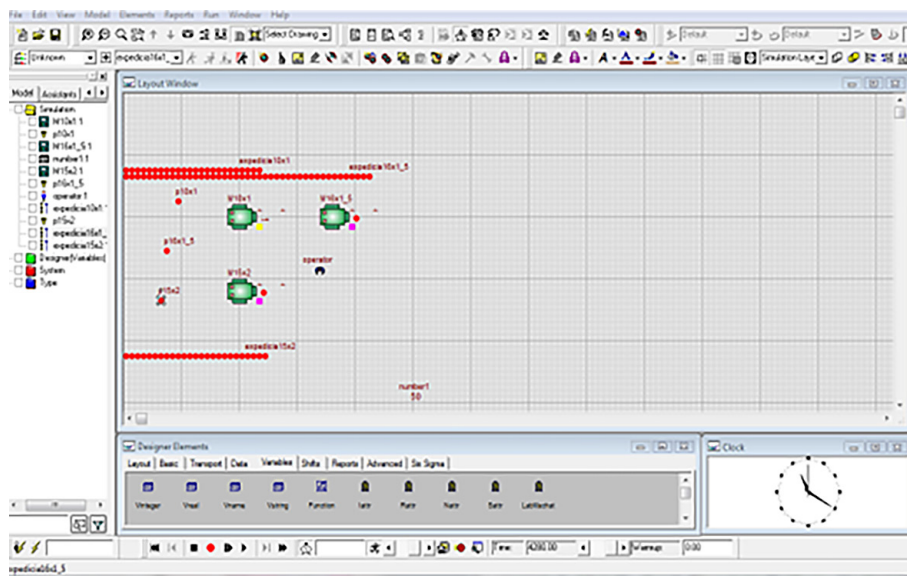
File Edit View Model Elements Reports Run Window Help

Select Drawing

Default

Default

Unknown

expedicia16x1_

Simulation Laye

Model Assistants

Simulation
M10x1 1
p10x1
M16x1_5 1
number1 1
M15x2 1
p16x1_5
operator 1
expedicia10x1
p15x2
expedicia16x1_
expedicia15x2
Designer(Variables)
System
Type

Layout Window

expedicia10x1
expedicia16x1_5
p10x1
M10x1
M16x1_5
p16x1_5
operator
M15x2
p15x2
expedicia15x2
number1
50

Designer Elements

Layout Basic Transport Data Variables Shifts Reports Advanced Sis Signs

Vinteger Vreal Vname Vstring Function Iattr Rattr Nattr Sattr LabWachet

Clock

Time: 4080.00
Warmup: 0.00

expedicia16x1_5